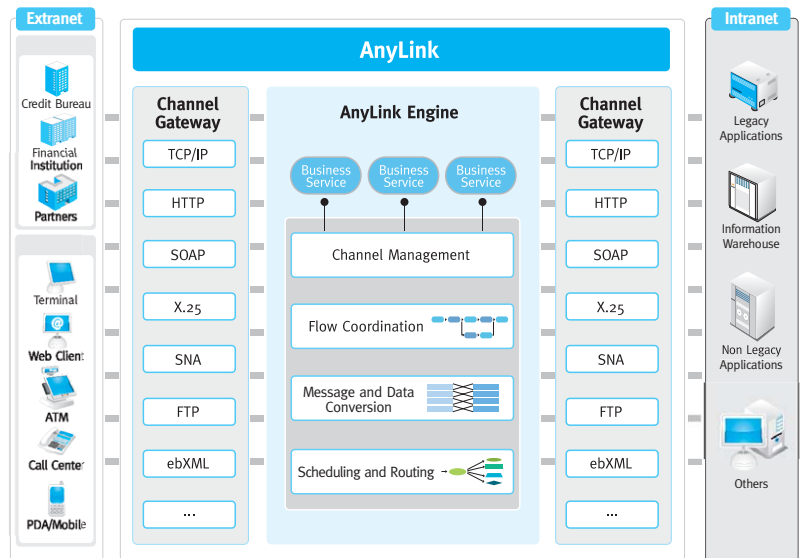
Extranet

Credit Bureau

Financial Institution

Partners

Terminal

Web Client

ATM

Call Center

PDA/Mobile

AnyLink

Channel Gateway

TCP/IP

HTTP

SOAP

X.25

SNA

FTP

ebXML

...

AnyLink Engine

Business Service

Business Service

Business Service

Channel Management

Flow Coordination

Message and Data Conversion

Scheduling and Routing

Channel Gateway

TCP/IP

HTTP

SOAP

X.25

SNA

FTP

ebXML

...

Intranet

Legacy Applications

Information Warehouse

Non Legacy Applications

Others